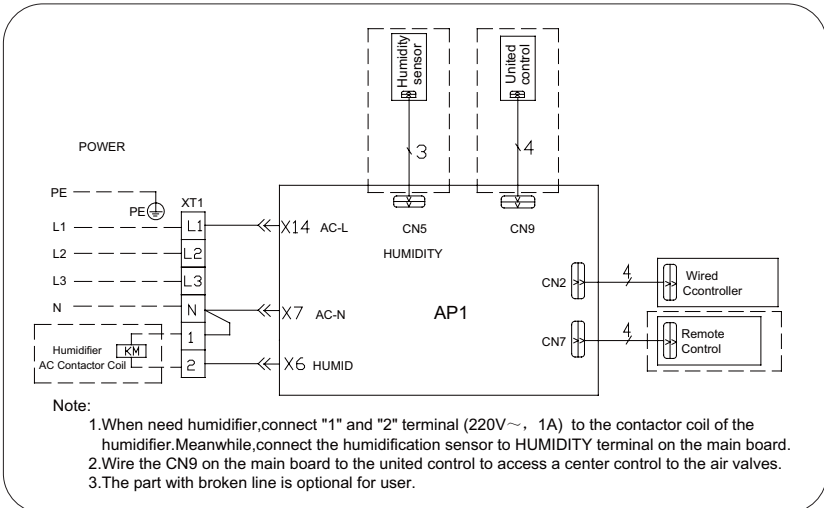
Humidity sensor

United control

3

4

POWER

PE

PE

XT1

L1

L1

X14 AC-L

CN5

CN9

L2

L2

HUMIDITY

L3

L3

CN2

4

Wired Ccontroller

N

N

X7 AC-N

AP1

1

4

Remote Control

Humidifier

KM

CN7

AC Contactor Coil

2

X6 HUMID

Note:

1.When need humidifier,connect "1" and "2" terminal (220V～，1A) to the contactor coil of the humidifier.Meanwhile,connect the humidification sensor to HUMIDITY terminal on the main board.
2.Wire the CN9 on the main board to the united control to access a center control to the air valves.
3.The part with broken line is optional for user.